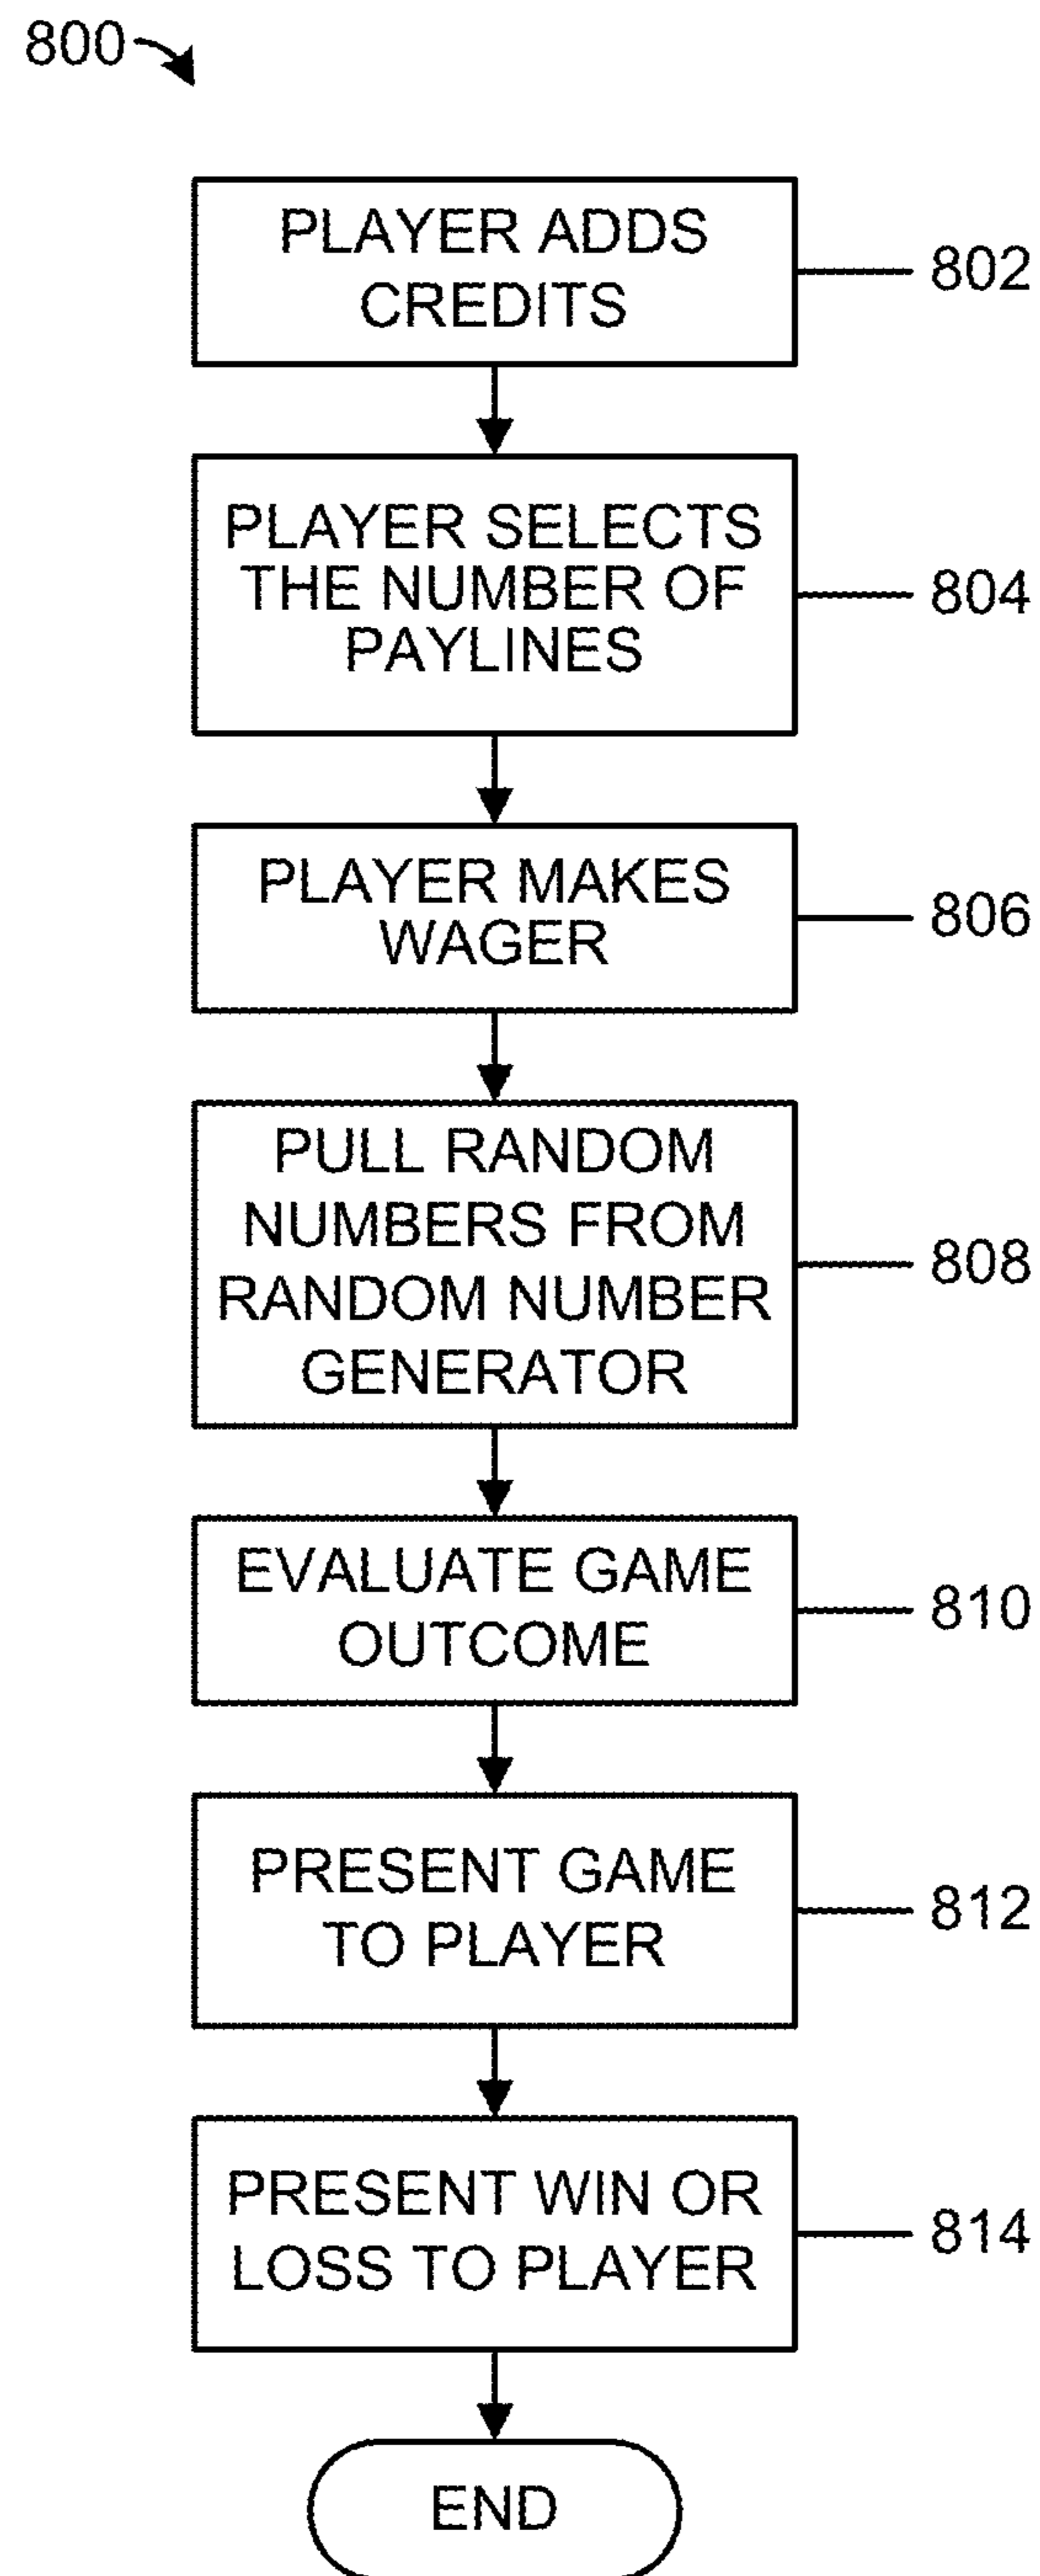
800

PLAYER ADDS CREDITS

802

PLAYER SELECTS THE NUMBER OF PAYLINES

804

PLAYER MAKES WAGER

806

PULL RANDOM NUMBERS FROM RANDOM NUMBER GENERATOR

808

EVALUATE GAME OUTCOME

810

PRESENT GAME TO PLAYER

812

PRESENT WIN OR LOSS TO PLAYER

814

END